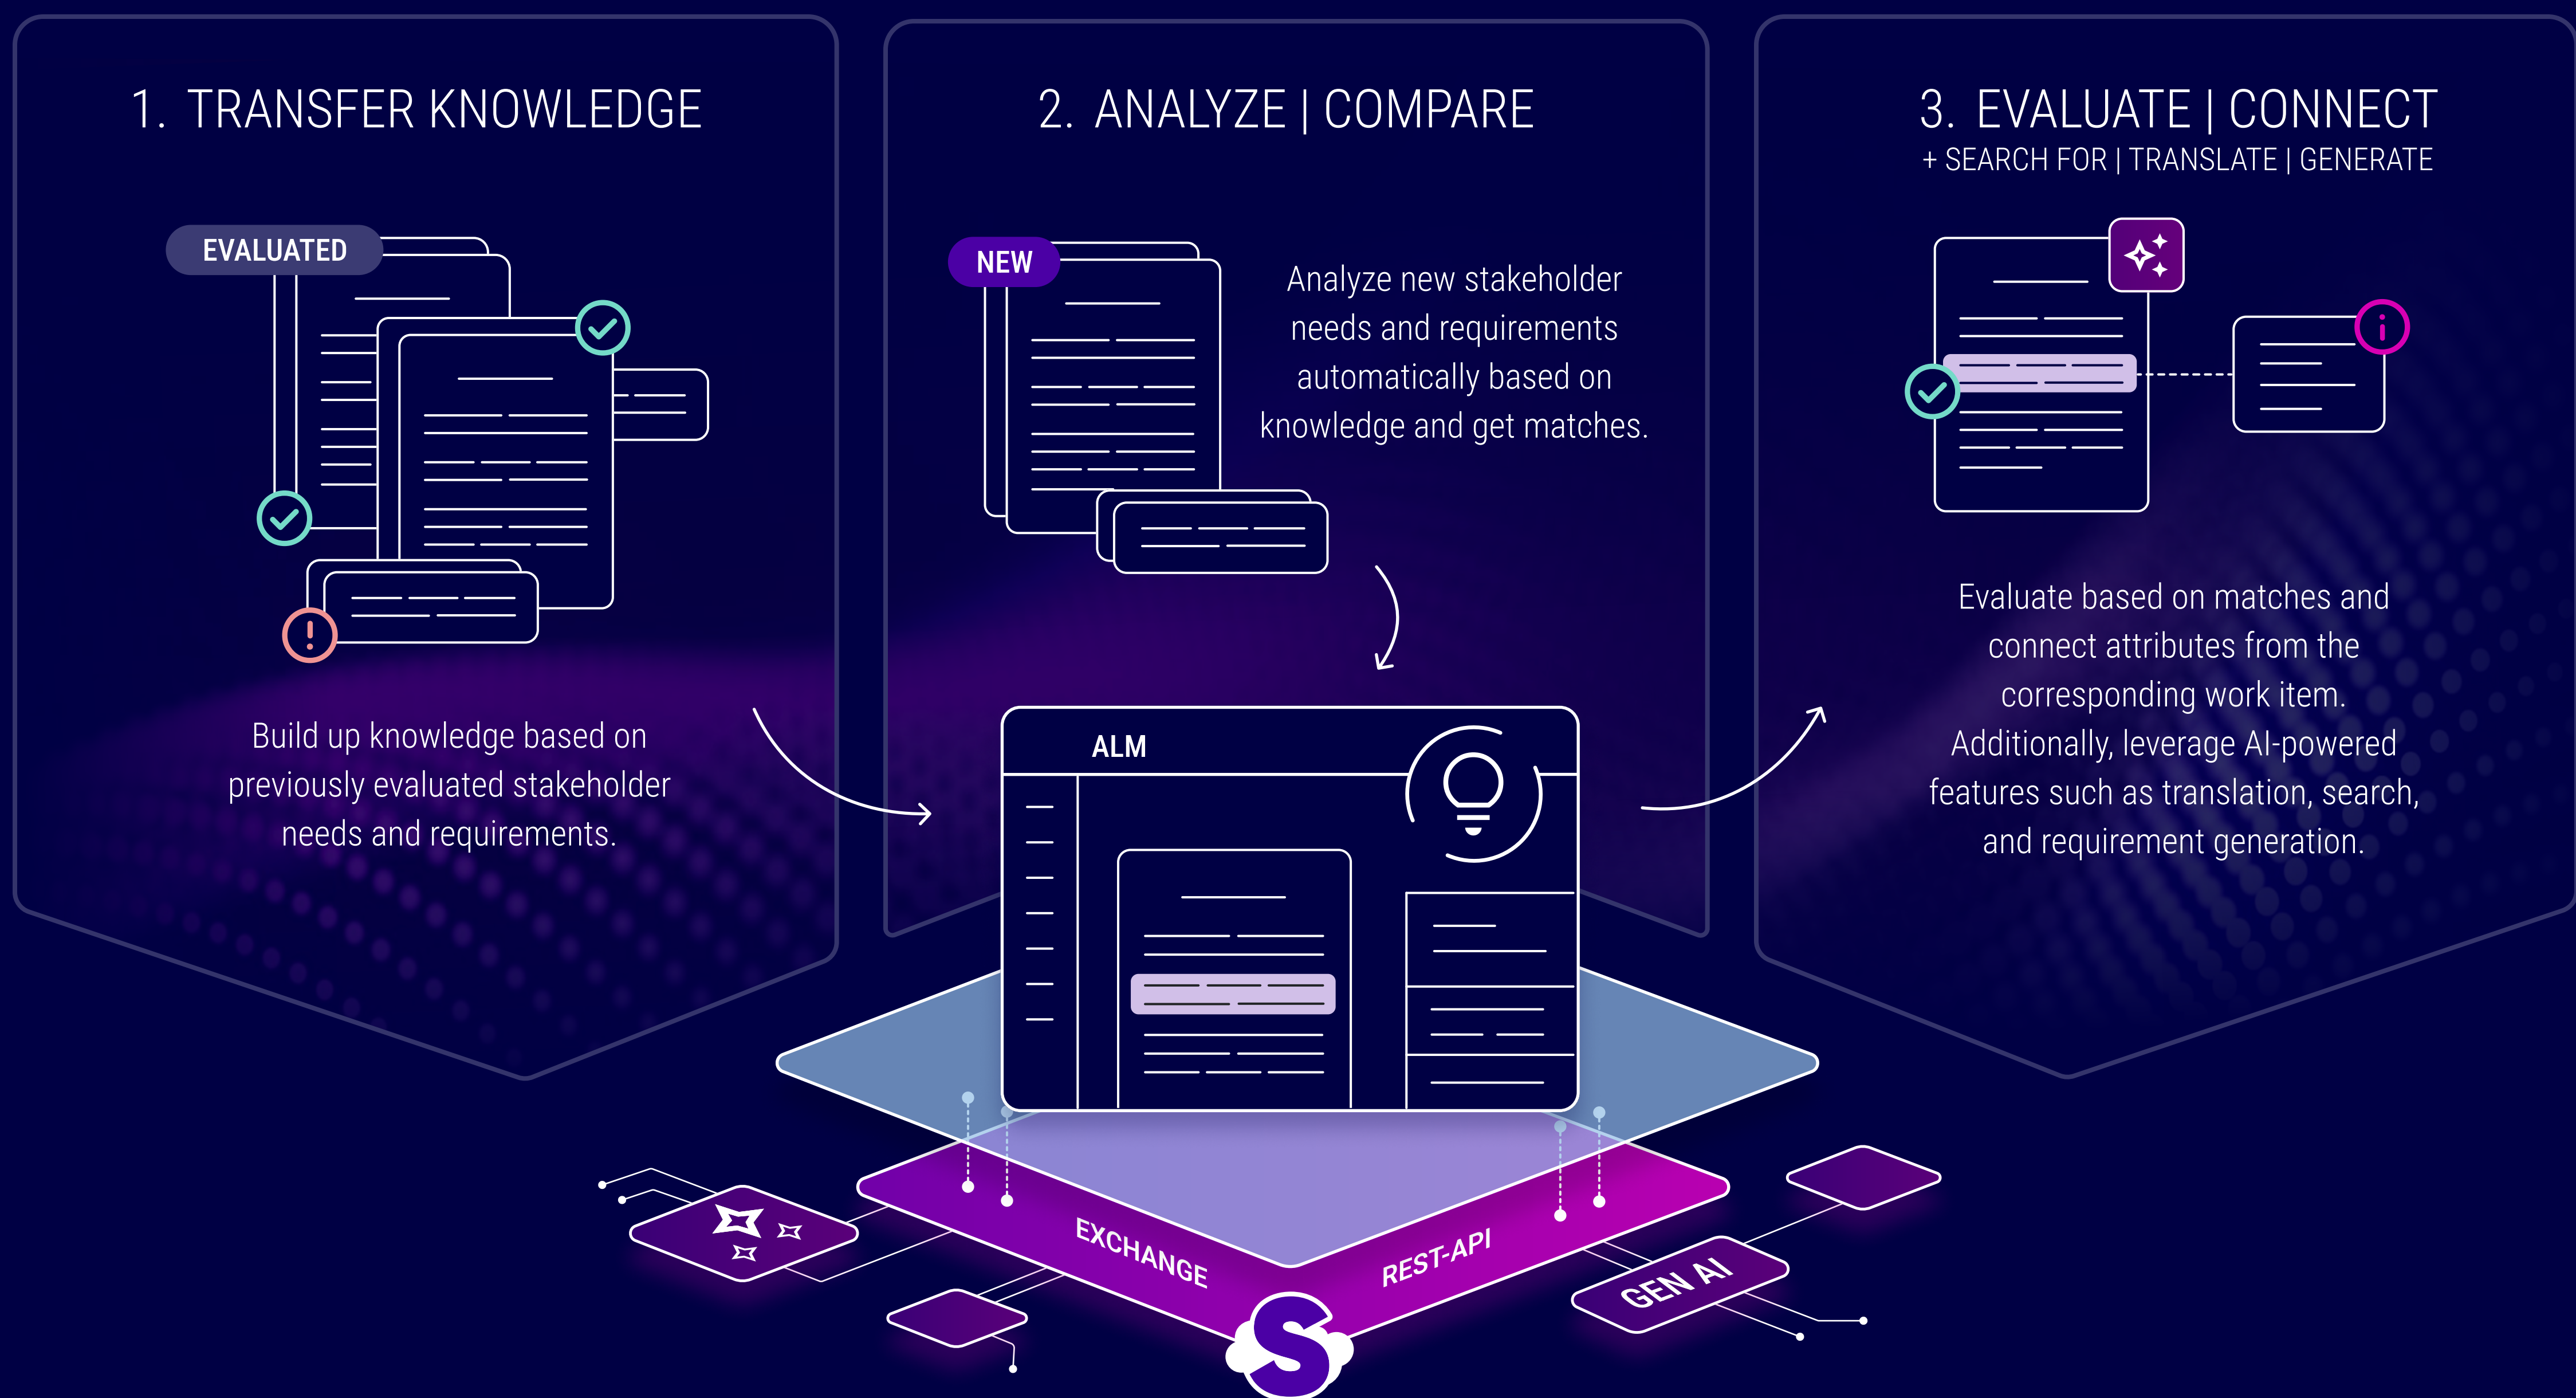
1. TRANSFER KNOWLEDGE

EVALUATED

Build up knowledge based on previously evaluated stakeholder needs and requirements.

2. ANALYZE | COMPARE

NEW

Analyze new stakeholder needs and requirements automatically based on knowledge and get matches.

ALM

3. EVALUATE | CONNECT

+ SEARCH FOR | TRANSLATE | GENERATE

Evaluate based on matches and connect attributes from the corresponding work item. Additionally, leverage AI-powered features such as translation, search, and requirement generation.

EXCHANGE

REST-API

GEN AI